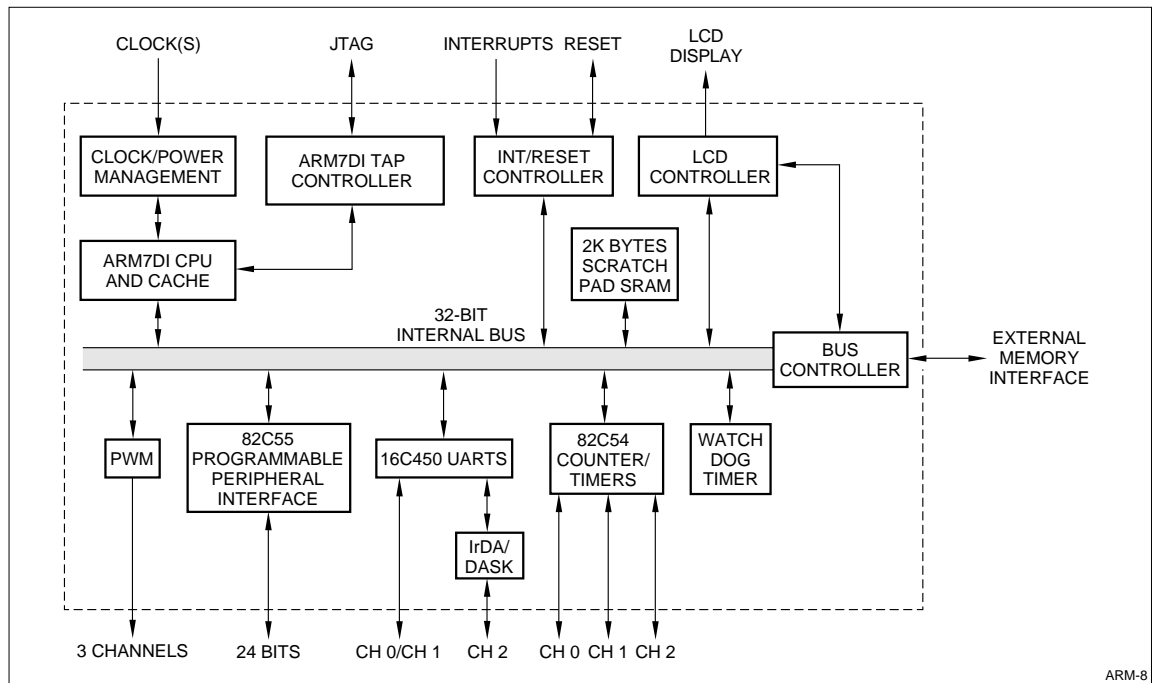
CLOCK(S)
JTAG
INTERRUPTS RESET
LCD DISPLAY

CLOCK/POWER MANAGEMENT
ARM7DI TAP CONTROLLER
INT/RESET CONTROLLER
LCD CONTROLLER

ARM7DI CPU AND CACHE
2K BYTES SCRATCH PAD SRAM

32-BIT INTERNAL BUS
BUS CONTROLLER
EXTERNAL MEMORY INTERFACE

PWM
82C55 PROGRAMMABLE PERIPHERAL INTERFACE
16C450 UARTS
82C54 COUNTER/ TIMERS
WATCH DOG TIMER
IrDA/ DASK

3 CHANNELS
24 BITS
CH 0/CH 1
CH 2
CH 0
CH 1
CH 2

ARM-8